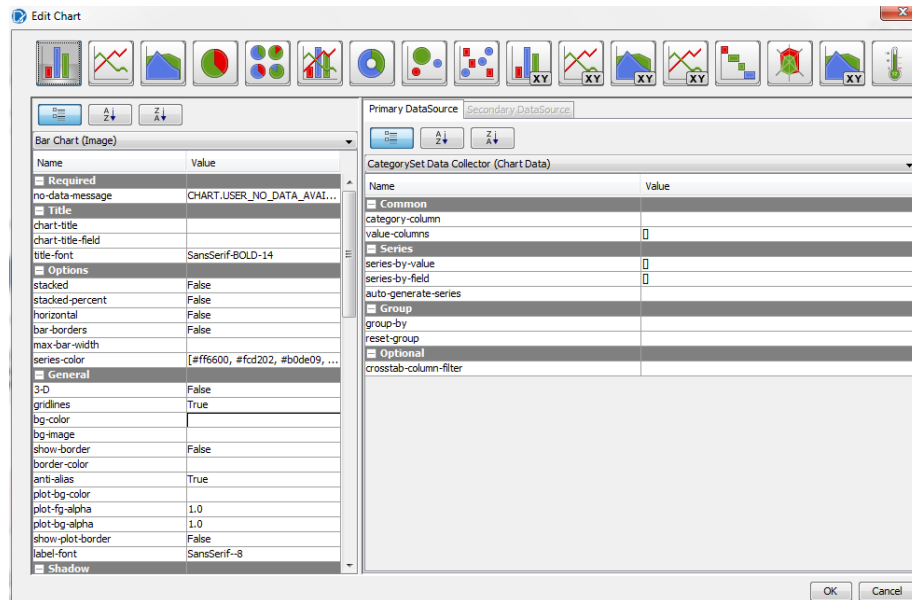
Edit Chart

XY XY XY XY

Bar Chart (Image)

| Name | Value |
|---|---|
| Required | |
| no-data-message | CHART.USER_NO_DATA_AVAI... |
| Title | |
| chart-title | |
| chart-title-field | |
| title-font | SansSerif-BOLD-14 |
| Options | |
| stacked | False |
| stacked-percent | False |
| horizontal | False |
| bar-borders | False |
| max-bar-width | |
| series-color | [#ff6600, #fcd202, #b0de09, ... |
| General | |
| 3-D | False |
| gridlines | True |
| bg-color | |
| bg-image | |
| show-border | False |
| border-color | |
| anti-alias | True |
| plot-bg-color | |
| plot-fg-alpha | 1.0 |
| plot-bg-alpha | 1.0 |
| show-plot-border | False |
| label-font | SansSerif--8 |
| Shadow | |

Primary DataSource Secondary DataSource

CategorySet Data Collector (Chart Data)

| Name | Value |
|---|---|
| Common | |
| category-column | |
| value-columns | [] |
| Series | |
| series-by-value | [] |
| series-by-field | [] |
| auto-generate-series | |
| Group | |
| group-by | |
| reset-group | |
| Optional | |
| crosstab-column-filter | |

OK Cancel